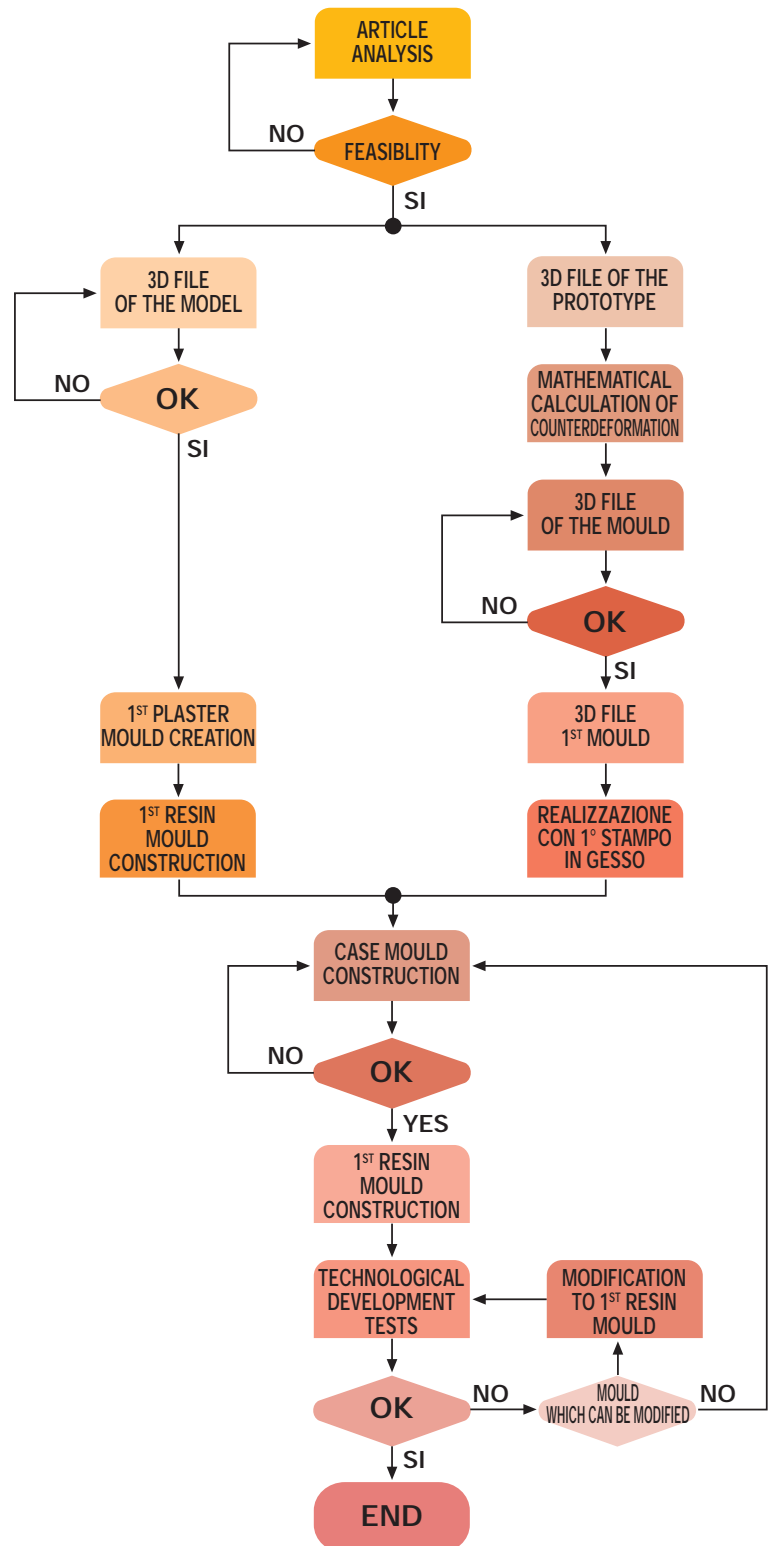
ARTICLE ANALYSIS

NO

FEASIBLITY

SI

3D FILE OF THE MODEL

NO

OK

SI

1$^{ST}$ PLASTER MOULD CREATION

1$^{ST}$ RESIN MOULD CONSTRUCTION

3D FILE OF THE PROTOTYPE

MATHEMATICAL CALCULATION OF COUNTERDEFORMATION

3D FILE OF THE MOULD

NO

OK

SI

3D FILE 1$^{ST}$ MOULD

REALIZZAZIONE CON 1° STAMPO IN GESSO

CASE MOULD CONSTRUCTION

NO

OK

YES

1$^{ST}$ RESIN MOULD CONSTRUCTION

TECHNOLOGICAL DEVELOPMENT TESTS

MODIFICATION TO 1$^{ST}$ RESIN MOULD

OK

NO

MOULD WHICH CAN BE MODIFIED

NO

SI

END